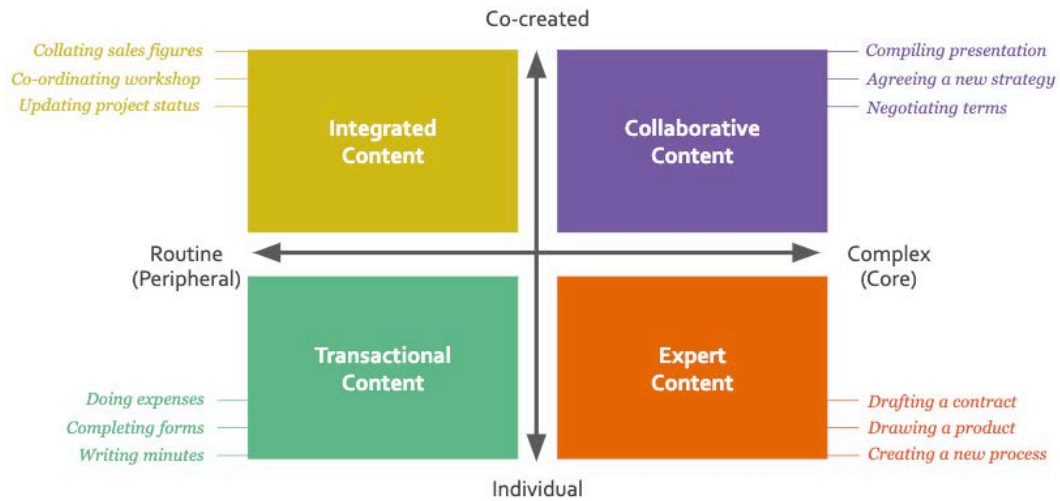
Co-created

Collating sales figures
Co-ordinating workshop
Updating project status

Integrated Content

Compiling presentation
Agreeing a new strategy
Negotiating terms

Collaborative Content

Routine (Peripheral)

Complex (Core)

Transactional Content

Doing expenses
Completing forms
Writing minutes

Expert Content

Drafting a contract
Drawing a product
Creating a new process

Individual